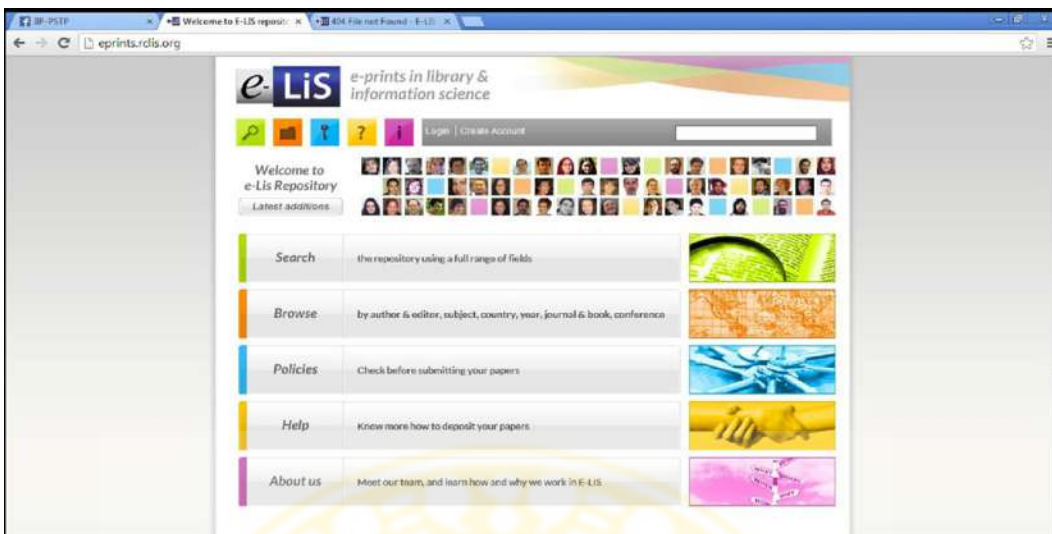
IIP-PSTP
Welcome to E-LIS reposit
404 File not Found - E-LIS
eprints.rclis.org

e-LiS e-prints in library & information science

? i Login | Create Account

Welcome to e-Lis Repository
Latest additions

Search the repository using a full range of fields

Browse by author & editor, subject, country, year, journal & book, conference

Policies Check before submitting your papers

Help Know more how to deposit your papers

About us Meet our team, and learn how and why we work in E-LIS